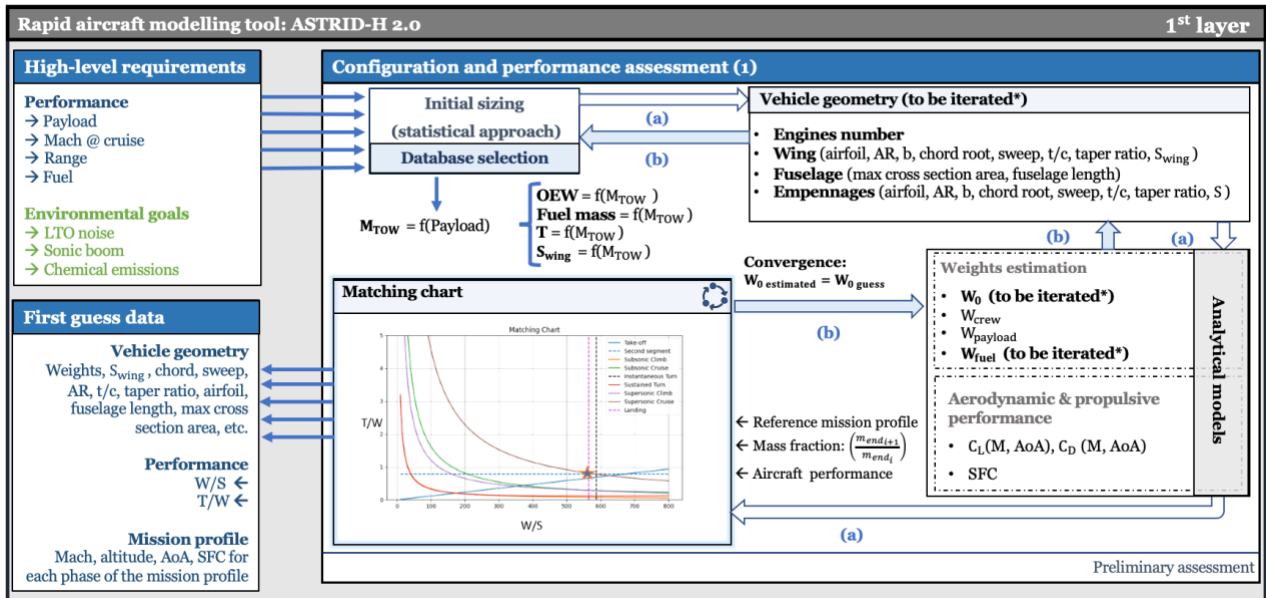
Rapid aircraft modelling tool: ASTRID-H 2.0

1$^{st}$ layer

High-level requirements

Performance
→ Payload
→ Mach @ cruise
→ Range
→ Fuel

Environmental goals
→ LTO noise
→ Sonic boom
→ Chemical emissions

First guess data

Vehicle geometry
Weights, $S_{wing}$, chord, sweep, AR, t/c, taper ratio, airfoil, fuselage length, max cross section area, etc.

Performance
W/S ←
T/W ←

Mission profile
Mach, altitude, AoA, SFC for each phase of the mission profile

Configuration and performance assessment (1)

Initial sizing
(statistical approach)
Database selection

(a)
(b)

Vehicle geometry (to be iterated*)

• Engines number
• Wing (airfoil, AR, b, chord root, sweep, t/c, taper ratio, $S_{wing}$)
• Fuselage (max cross section area, fuselage length)
• Empennages (airfoil, AR, b, chord root, sweep, t/c, taper ratio, S)

$M_{TOW}$ = f(Payload)

OEW = f($M_{TOW}$)
Fuel mass = f($M_{TOW}$)
T = f($M_{TOW}$)
$S_{wing}$ = f($M_{TOW}$)

Convergence:
$W_{0\ estimated} = W_{0\ guess}$

(b)
(a)

Weights estimation
• $W_0$ (to be iterated*)
• $W_{crew}$
• $W_{payload}$
• $W_{fuel}$ (to be iterated*)

Aerodynamic & propulsive performance
• $C_L$(M, AoA), $C_D$ (M, AoA)
• SFC

Analytical models

Matching chart

Matching Chart
Take-off
Second segment
Subsonic Climb
Subsonic Cruise
Instantaneous Turn
Sustained Turn
Supersonic Climb
Supersonic Cruise
Landing

T/W
W/S
0 1 2 3 4 5
0 100 200 300 400 500 600 700 800

(b)

← Reference mission profile
← Mass fraction: $\left(\frac{m_{end_{i+1}}}{m_{end_i}}\right)$
← Aircraft performance

(a)

Preliminary assessment